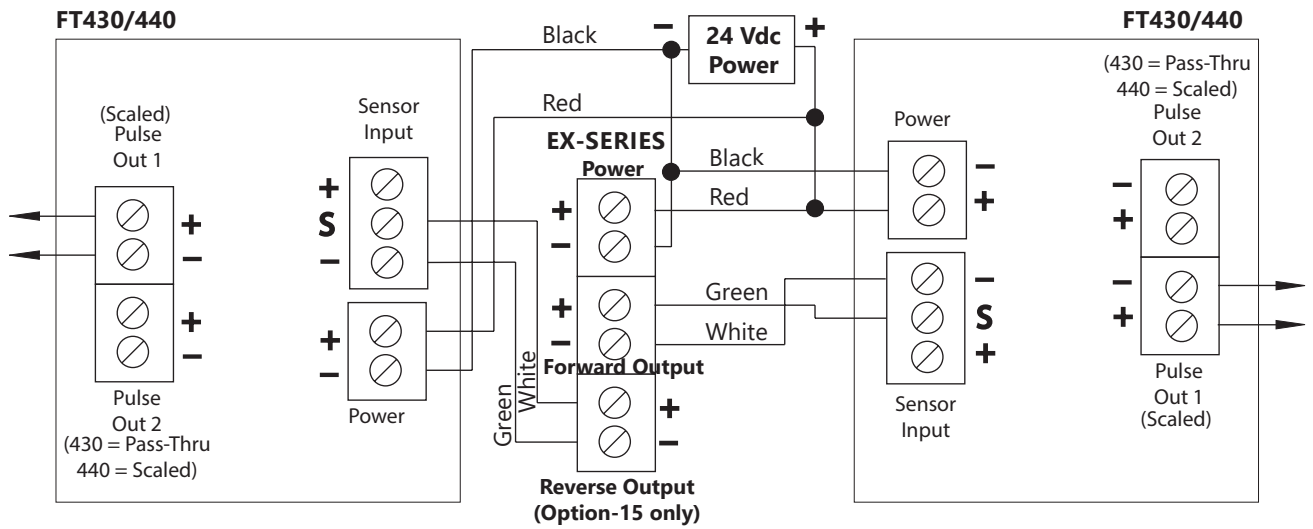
FT430/440

(Scaled) Pulse Out 1

+
−

+
−

Pulse Out 2 (430 = Pass-Thru 440 = Scaled)

Sensor Input

+
S
−

+
−

Power

Black

Red

−
24 Vdc Power
+

EX-SERIES

Power

+
−

Black

Red

+
−

Green

White

Forward Output

White

Green

+
−

Reverse Output (Option-15 only)

FT430/440

(430 = Pass-Thru 440 = Scaled)

Power

−
+

−
S
+

Sensor Input

Pulse Out 2

−
+

−
+

Pulse Out 1 (Scaled)